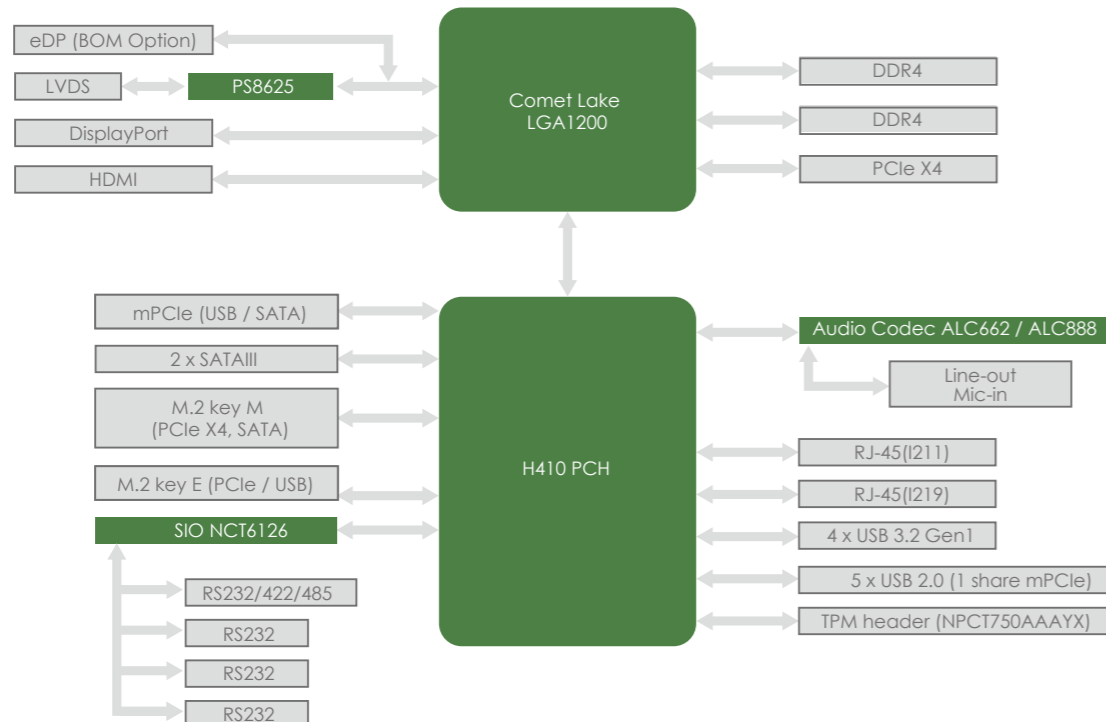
eDP (BOM Option)

LVDS

PS8625

DisplayPort

HDMI

Comet Lake
LGA1200

DDR4

DDR4

PCIe X4

mPCIe (USB / SATA)

2 x SATAIII

M.2 key M
(PCIe X4, SATA)

M.2 key E (PCIe / USB)

SIO NCT6126

RS232/422/485

RS232

RS232

RS232

H410 PCH

Audio Codec ALC662 / ALC888

Line-out
Mic-in

RJ-45(I211)

RJ-45(I219)

4 x USB 3.2 Gen1

5 x USB 2.0 (1 share mPCIe)

TPM header (NPCT750AAAYX)